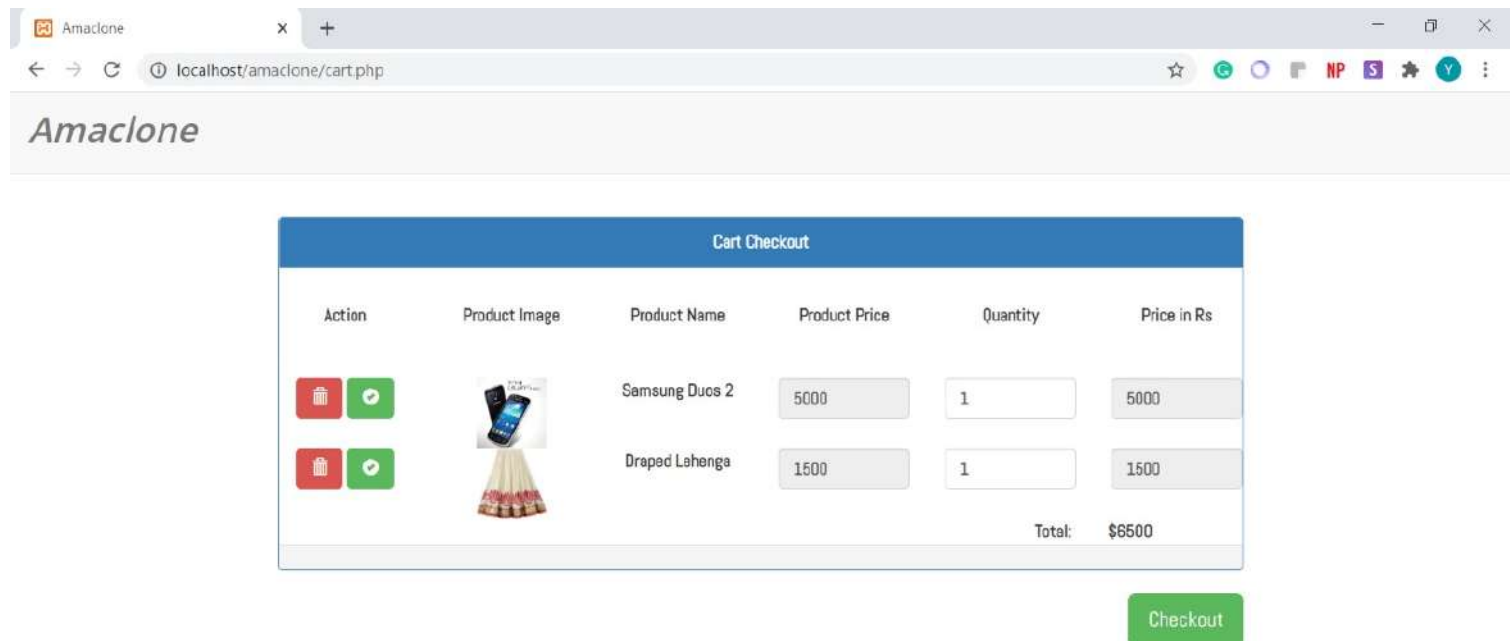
Amaclone

localhost/amaclone/cart.php

NP S Y

Amaclone

Cart Checkout

| Action | Product Image | Product Name | Product Price | Quantity | Price in Rs |
|---|---|---|---|---|---|
| | | Samsung Duos 2 | 5000 | 1 | 5000 |
| | | Draped Lahenga | 1500 | 1 | 1500 |
| | | | | Total: | $6500 |

Checkout